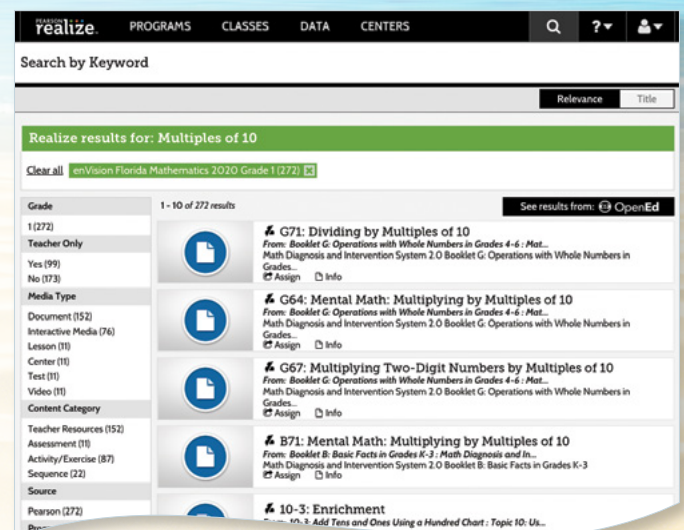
PEARSON realize. PROGRAMS CLASSES DATA CENTERS ?

Search by Keyword

Relevance Title

Realize results for: Multiples of 10

Clear all enVision Florida Mathematics 2020 Grade 1 (272)

Grade
1 (272)
Teacher Only
Yes (99)
No (173)
Media Type
Document (152)
Interactive Media (76)
Lesson (11)
Center (11)
Test (11)
Video (11)
Content Category
Teacher Resources (152)
Assessment (11)
Activity/Exercise (87)
Sequence (22)
Source
Pearson (272)

1 - 10 of 272 results

See results from: OpenEd

G71: Dividing by Multiples of 10
From: Booklet G: Operations with Whole Numbers in Grades 4-6 : Mat...
Math Diagnosis and Intervention System 2.0 Booklet G: Operations with Whole Numbers in Grades...
Assign Info

G64: Mental Math: Multiplying by Multiples of 10
From: Booklet G: Operations with Whole Numbers in Grades 4-6 : Mat...
Math Diagnosis and Intervention System 2.0 Booklet G: Operations with Whole Numbers in Grades...
Assign Info

G67: Multiplying Two-Digit Numbers by Multiples of 10
From: Booklet G: Operations with Whole Numbers in Grades 4-6 : Mat...
Math Diagnosis and Intervention System 2.0 Booklet G: Operations with Whole Numbers in Grades...
Assign Info

B71: Mental Math: Multiplying by Multiples of 10
From: Booklet B: Basic Facts in Grades K-3 : Math Diagnosis and In...
Math Diagnosis and Intervention System 2.0 Booklet B: Basic Facts in Grades K-3
Assign Info

10-3: Enrichment
From: 10-3: Add Tens and Ones Using a Hundred Chart : Topic 10: Us...